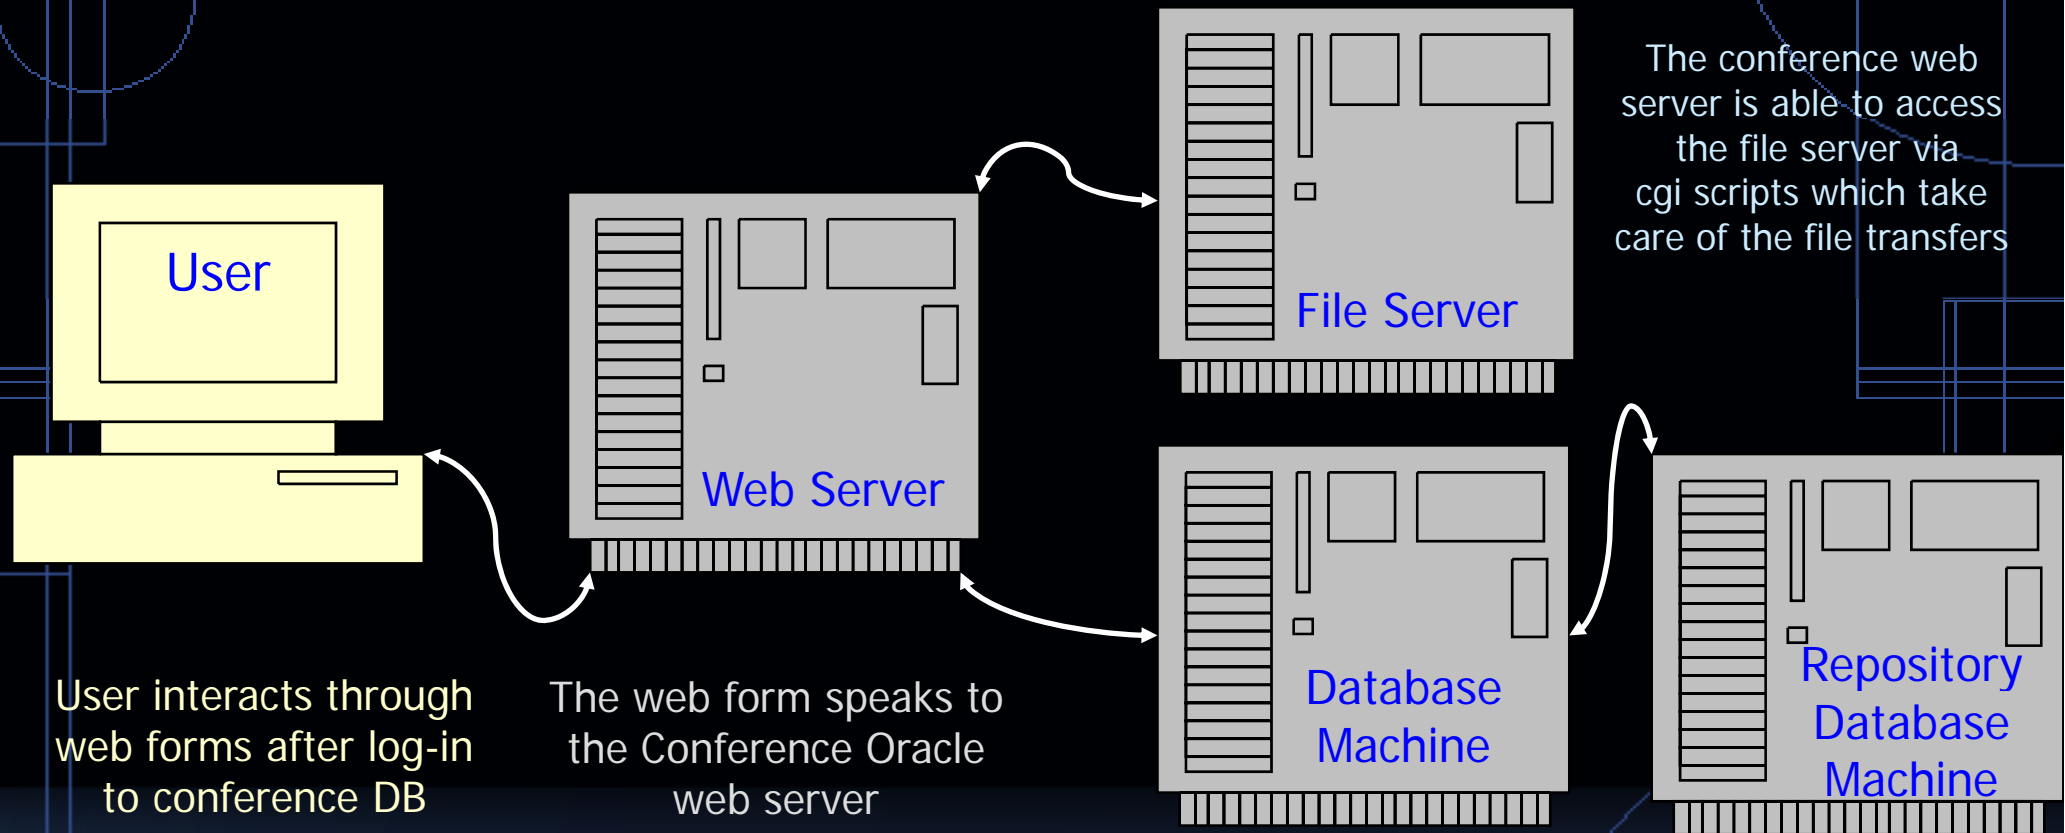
User

Web Server

File Server

The conference web server is able to access the file server via cgi scripts which take care of the file transfers

Database Machine

Repository Database Machine

User interacts through web forms after log-in to conference DB

The web form speaks to the Conference Oracle web server